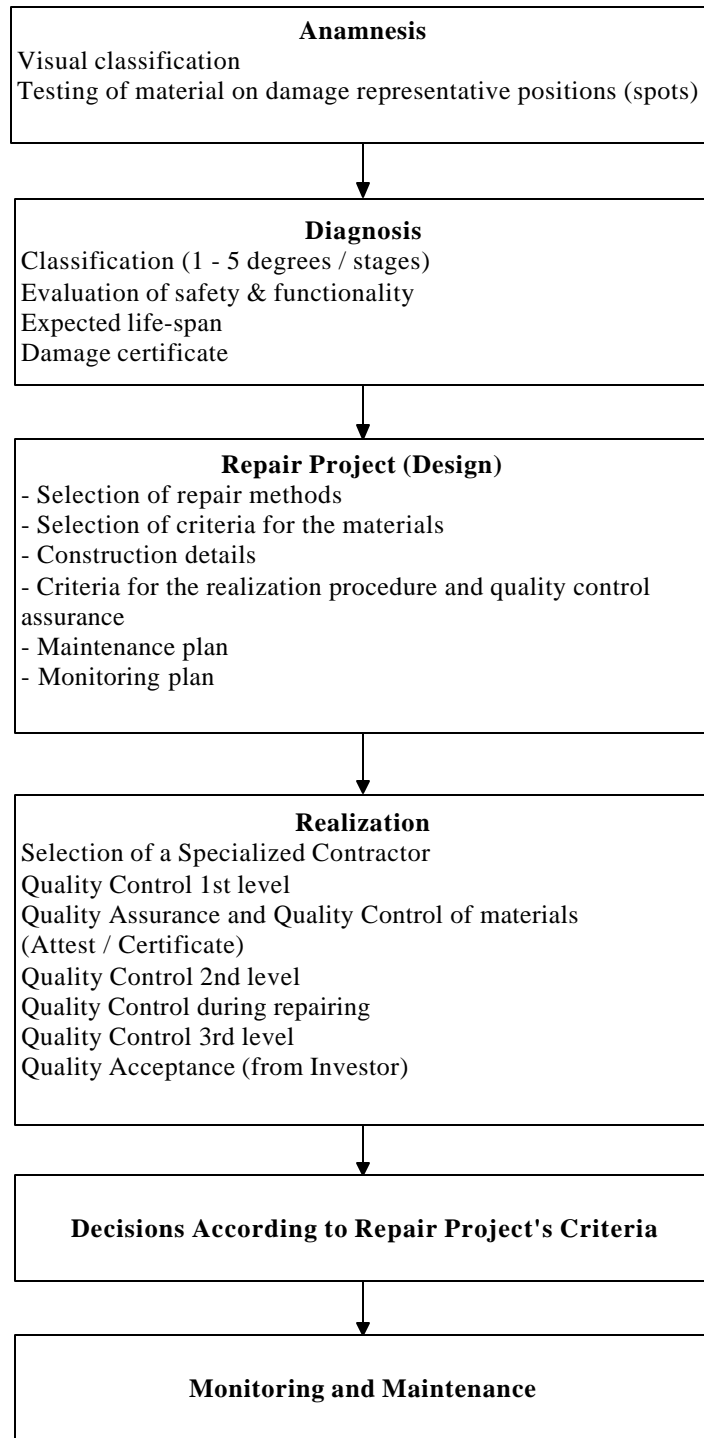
**Anamnesis**

Visual classification

Testing of material on damage representative positions (spots)

**Diagnosis**

Classification (1 - 5 degrees / stages)

Evaluation of safety & functionality

Expected life-span

Damage certificate

**Repair Project (Design)**

- Selection of repair methods
- Selection of criteria for the materials
- Construction details
- Criteria for the realization procedure and quality control assurance
- Maintenance plan
- Monitoring plan

**Realization**

Selection of a Specialized Contractor

Quality Control 1st level

Quality Assurance and Quality Control of materials (Attest / Certificate)

Quality Control 2nd level

Quality Control during repairing

Quality Control 3rd level

Quality Acceptance (from Investor)

**Decisions According to Repair Project's Criteria**

**Monitoring and Maintenance**